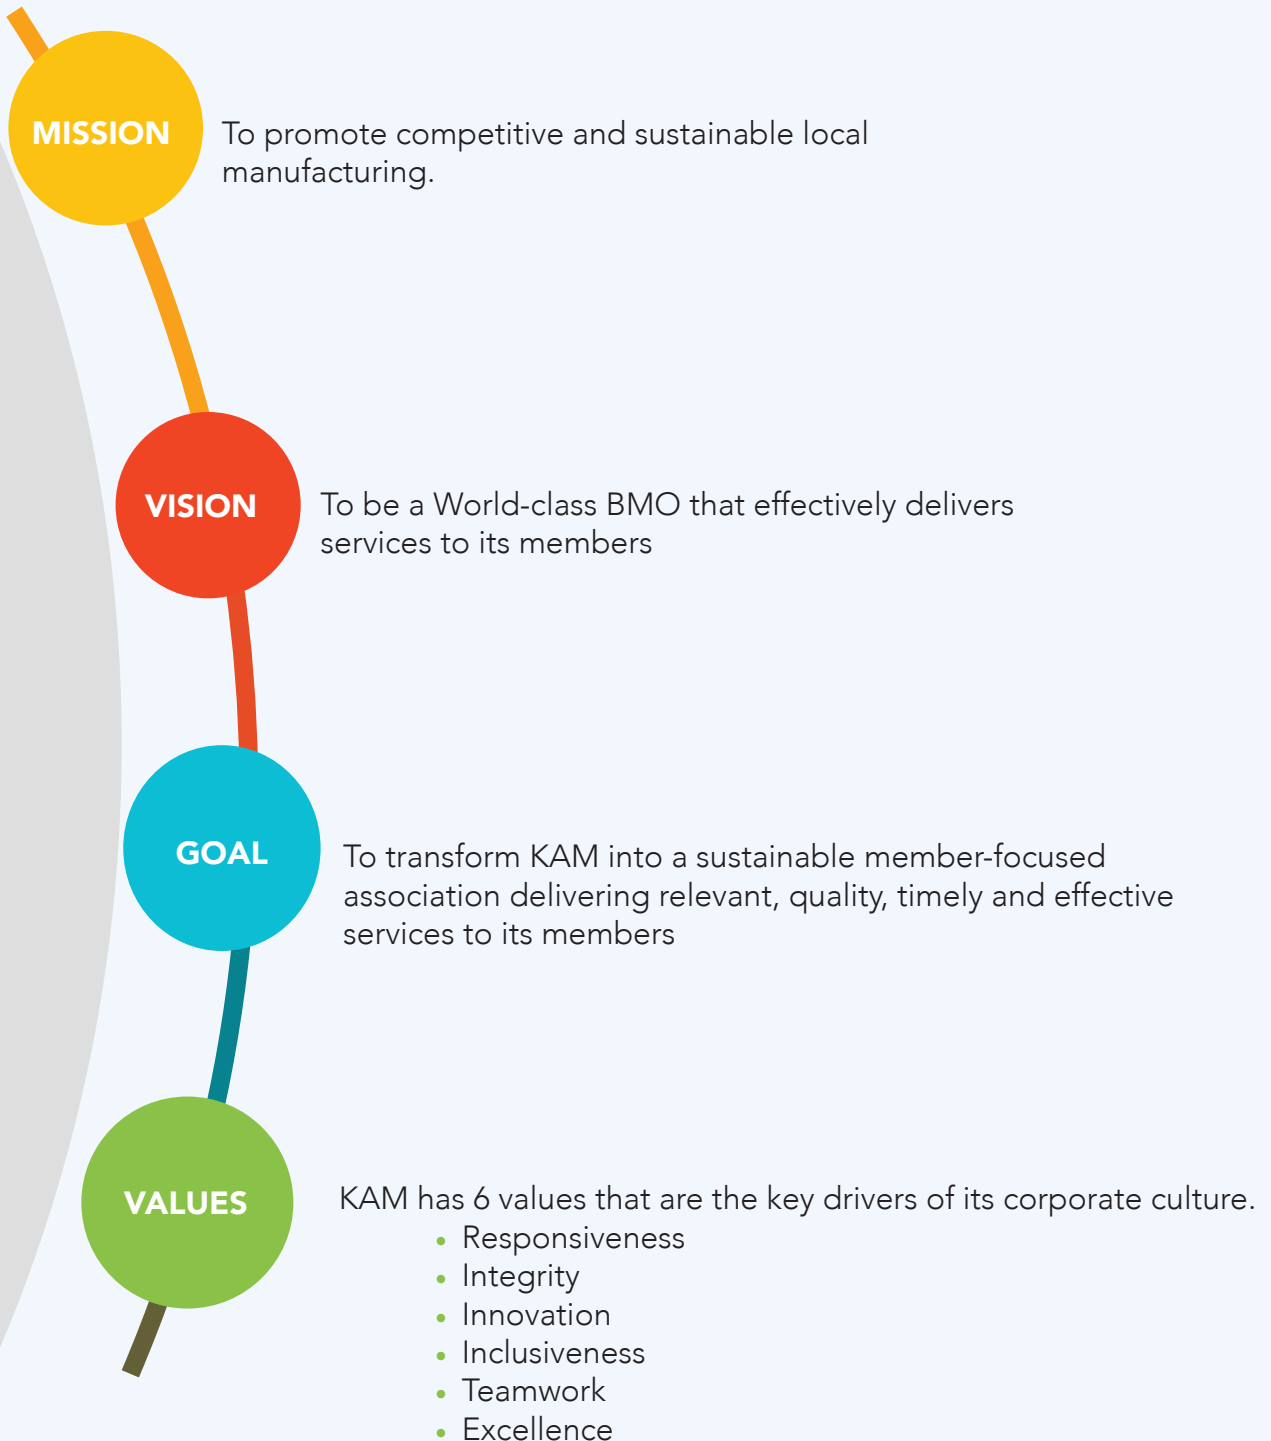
MISSION

To promote competitive and sustainable local manufacturing.

VISION

To be a World-class BMO that effectively delivers services to its members

GOAL

To transform KAM into a sustainable member-focused association delivering relevant, quality, timely and effective services to its members

VALUES

KAM has 6 values that are the key drivers of its corporate culture.

- Responsiveness
- Integrity
- Innovation
- Inclusiveness
- Teamwork
- Excellence